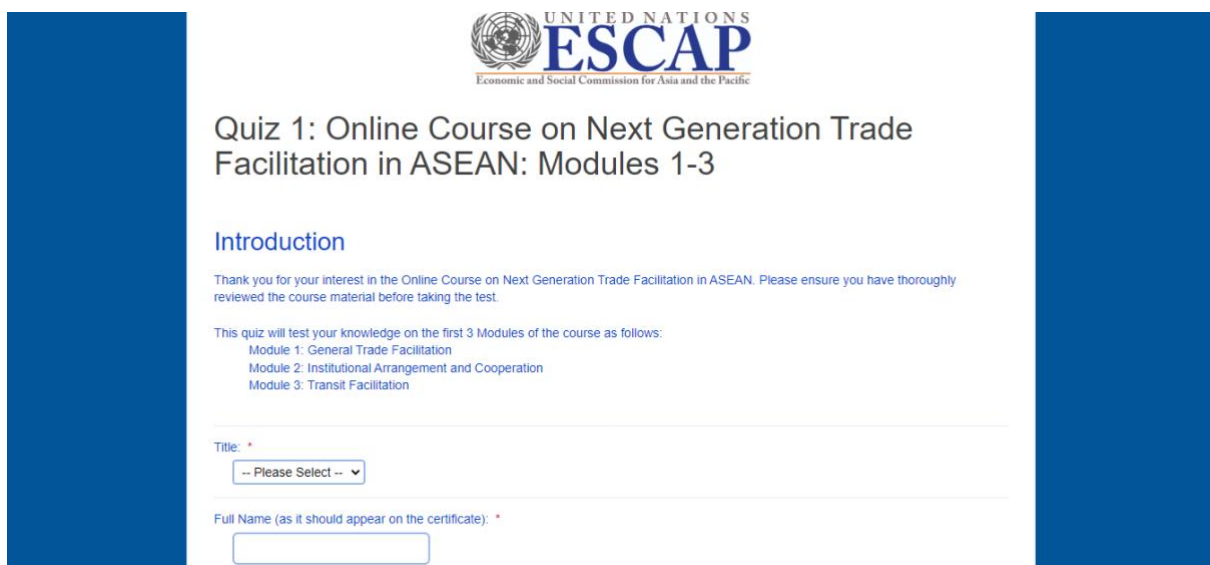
UNITED NATIONS
ESCAP
Economic and Social Commission for Asia and the Pacific

Quiz 1: Online Course on Next Generation Trade Facilitation in ASEAN: Modules 1-3

Introduction

Thank you for your interest in the Online Course on Next Generation Trade Facilitation in ASEAN. Please ensure you have thoroughly reviewed the course material before taking the test.

This quiz will test your knowledge on the first 3 Modules of the course as follows:
Module 1: General Trade Facilitation
Module 2: Institutional Arrangement and Cooperation
Module 3: Transit Facilitation

Title: *
-- Please Select --

Full Name (as it should appear on the certificate): *